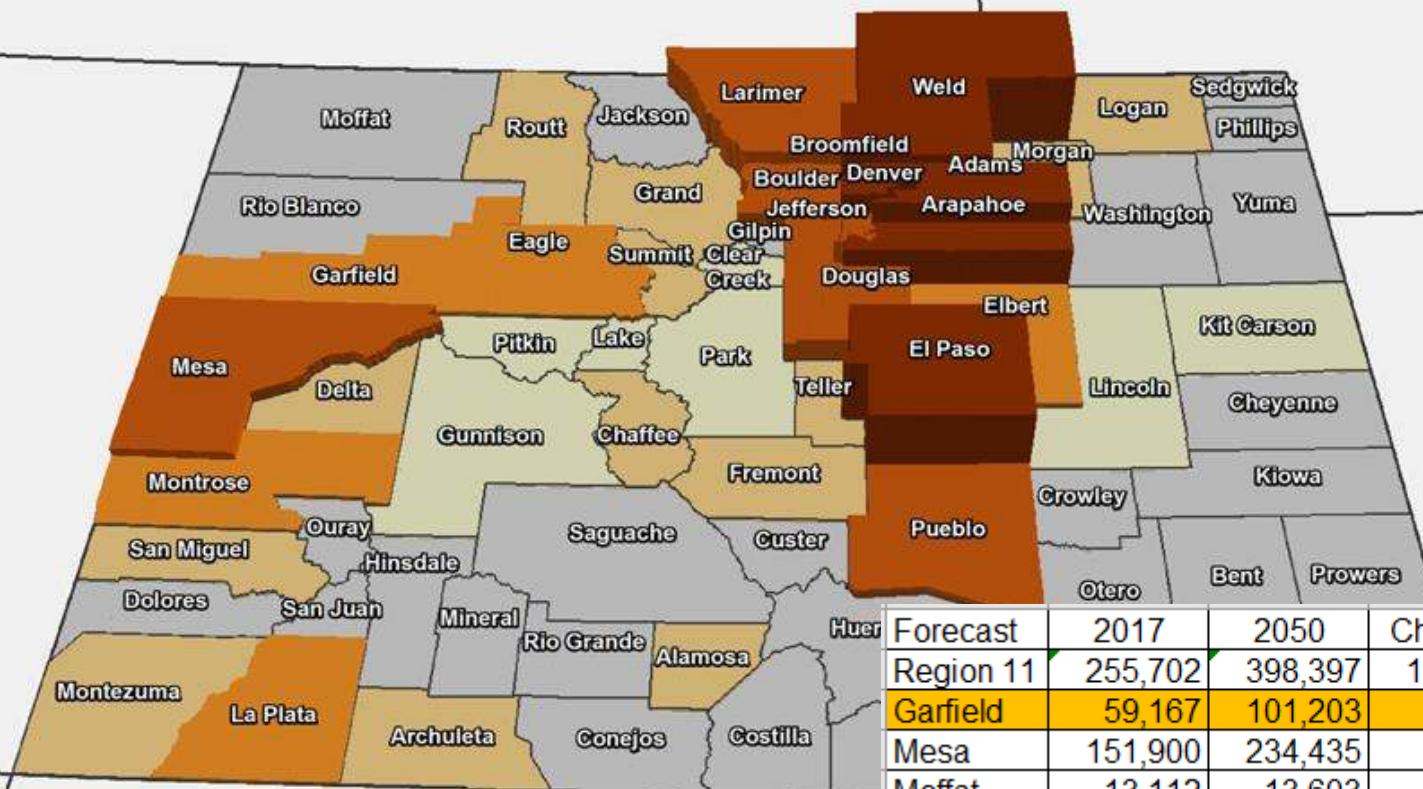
Moffat
Routt
Jackson
Larimer
Weld
Sedgwick
Logan
Phillips
Broomfield
Morgan
Boulder
Denver
Adams
Grand
Rio Blanco
Jefferson
Arapahoe
Washington
Yuma
Gilpin
Eagle
Summit
Clear Creek
Garfield
Douglas
Elbert
Kit Carson
Pitkin
Lake
Mesa
Park
El Paso
Delta
Teller
Lincoln
Cheyenne
Gunnison
Chaffee
Fremont
Kiowa
Montrose
Crowley
Ouray
Saguache
Custer
Pueblo
San Miguel
Hinsdale
Bent
Prowers
Dolores
San Juan
Otero
Mineral
Huer
Rio Grande
Alamosa
Montezuma
La Plata
Archuleta
Conejos
Costilla

| Forecast | 2017 | 2050 | Ch |
|---|---|---|---|
| Region 11 | 255,702 | 398,397 | 1 |
| Garfield | 59,167 | 101,203 | |
| Mesa | 151,900 | 234,435 | |
| Moffat | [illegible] | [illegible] | |